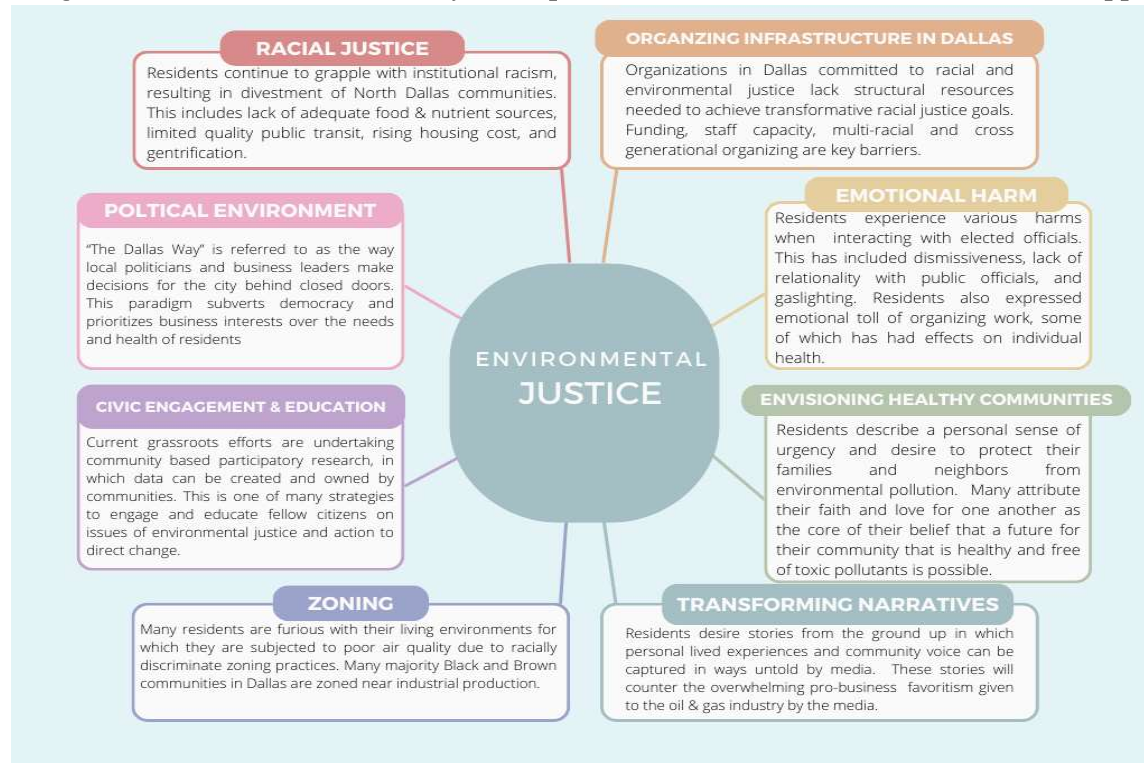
ENVIRONMENTAL JUSTICE

RACIAL JUSTICE

Residents continue to grapple with institutional racism, resulting in divestment of North Dallas communities. This includes lack of adequate food & nutrient sources, limited quality public transit, rising housing cost, and gentrification.

ORGANZING INFRASTRUCTURE IN DALLAS

Organizations in Dallas committed to racial and environmental justice lack structural resources needed to achieve transformative racial justice goals. Funding, staff capacity, multi-racial and cross generational organizing are key barriers.

POLTICAL ENVIRONMENT

"The Dallas Way" is referred to as the way local politicians and business leaders make decisions for the city behind closed doors. This paradigm subverts democracy and prioritizes business interests over the needs and health of residents

EMOTIONAL HARM

Residents experience various harms when interacting with elected officials. This has included dismissiveness, lack of relationality with public officials, and gaslighting. Residents also expressed emotional toll of organizing work, some of which has had effects on individual health.

CIVIC ENGAGEMENT & EDUCATION

Current grassroots efforts are undertaking community based participatory research, in which data can be created and owned by communities. This is one of many strategies to engage and educate fellow citizens on issues of environmental justice and action to direct change.

ENVISIONING HEALTHY COMMUNITIES

Residents describe a personal sense of urgency and desire to protect their families and neighbors from environmental pollution. Many attribute their faith and love for one another as the core of their belief that a future for their community that is healthy and free of toxic pollutants is possible.

ZONING

Many residents are furious with their living environments for which they are subjected to poor air quality due to racially discriminate zoning practices. Many majority Black and Brown communities in Dallas are zoned near industrial production.

TRANSFORMING NARRATIVES

Residents desire stories from the ground up in which personal lived experiences and community voice can be captured in ways untold by media. These stories will counter the overwhelming pro-business favoritism given to the oil & gas industry by the media.